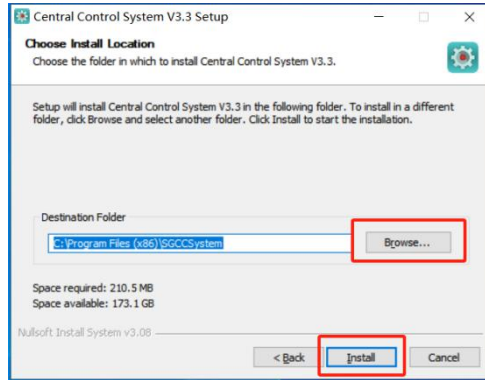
Central Control System V3.3 Setup

Choose Install Location

Choose the folder in which to install Central Control System V3.3.

Setup will install Central Control System V3.3 in the following folder. To install in a different folder, click Browse and select another folder. Click Install to start the installation.

Destination Folder

C:\Program Files (x86)\SGCCSystem

Browse...

Space required: 210.5 MB
Space available: 173.1 GB

Nullsoft Install System v3.08

< Back

Install

Cancel